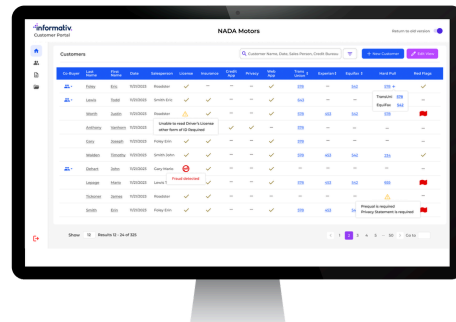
informativ.
Customer Portal

NADA Motors

Return to old version

Customers

Customer Name, Date, Sales Person, Credit Bureau

+ New Customer

Edit View

| Co-Buyer | Last Name | First Name | Date | Salesperson | License | Insurance | Credit App | Privacy | Web App | Trans Union | Experian | Equifax | Hard Pull | Red Flags |
|---|---|---|---|---|---|---|---|---|---|---|---|---|---|---|
| | Foley | Erin | 11/20/2023 | Roadster | ✓ | — | — | — | ✓ | 335 | — | 542 | 335 + | ✓ |
| | Lewis | Todd | 11/20/2023 | Smith Erin | ✓ | ✓ | — | — | ✓ | 843 | — | — | TransUnion 335 / Equifax 542 | |
| | Worth | Justin | 11/20/2023 | Roadster | | ✓ | — | — | ✓ | 335 | 463 | 542 | 335 | |
| | Anthony | Mattison | 11/20/2023 | Unable to read Driver's License either form of ID Required | | | ✓ | ✓ | — | 335 | 463 | — | — | — |
| | Cary | Joseph | 11/20/2023 | Foley Erin | ✓ | ✓ | — | — | ✓ | 335 | — | — | — | ✓ |
| | Walden | Timothy | 11/20/2023 | Smith John | ✓ | ✓ | — | — | ✓ | 334 | 463 | 542 | 334 | ✓ |
| | Delrani | John | 11/20/2023 | Cary Martin | | ✓ | — | — | ✓ | — | — | — | — | ✓ |
| | Lepage | Maria | 11/20/2023 | Fraud detected Lewis T | ✓ | ✓ | — | — | ✓ | 335 | 463 | 542 | 653 | |
| | Tickener | James | 11/20/2023 | Roadster | ✓ | ✓ | — | — | — | — | — | — | | — |
| | Smith | Erin | 11/20/2023 | Foley Erin | ✓ | ✓ | — | — | ✓ | 335 | 463 | 542 | Prequal is required Privacy Statement is required | |

Show 10 Results 12 - 24 of 325

< 1 2 3 4 5 ... 50 > Go to